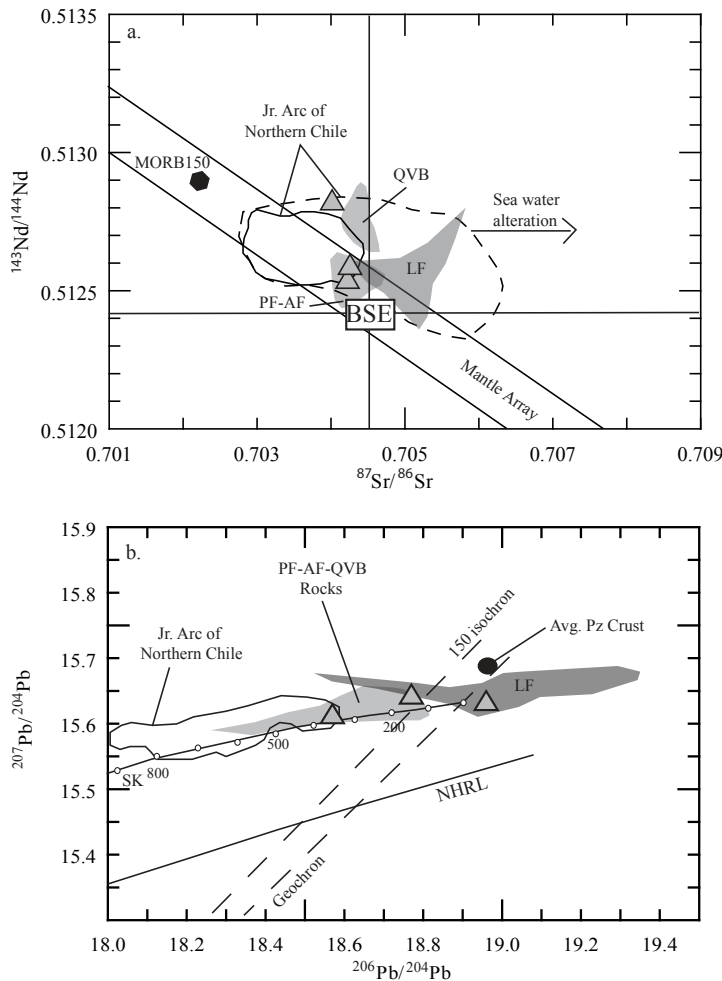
a.

0.5135

0.5130

0.5125

0.5120

$^{143}Nd/^{144}Nd$

Jr. Arc of Northern Chile

MORB150

QVB

Sea water alteration

LF

PF-AF

BSE

Mantle Array

0.701

0.703

0.705

0.707

0.709

$^{87}Sr/^{86}Sr$

b.

15.9

15.8

15.7

15.6

15.5

15.4

$^{207}Pb/^{204}Pb$

PF-AF-QVB Rocks

Jr. Arc of Northern Chile

150 isochron

Avg. Pz Crust

LF

200

500

SK 800

NHRL

Geochron

18.0

18.2

18.4

18.6

18.8

19.0

19.2

19.4

$^{206}Pb/^{204}Pb$